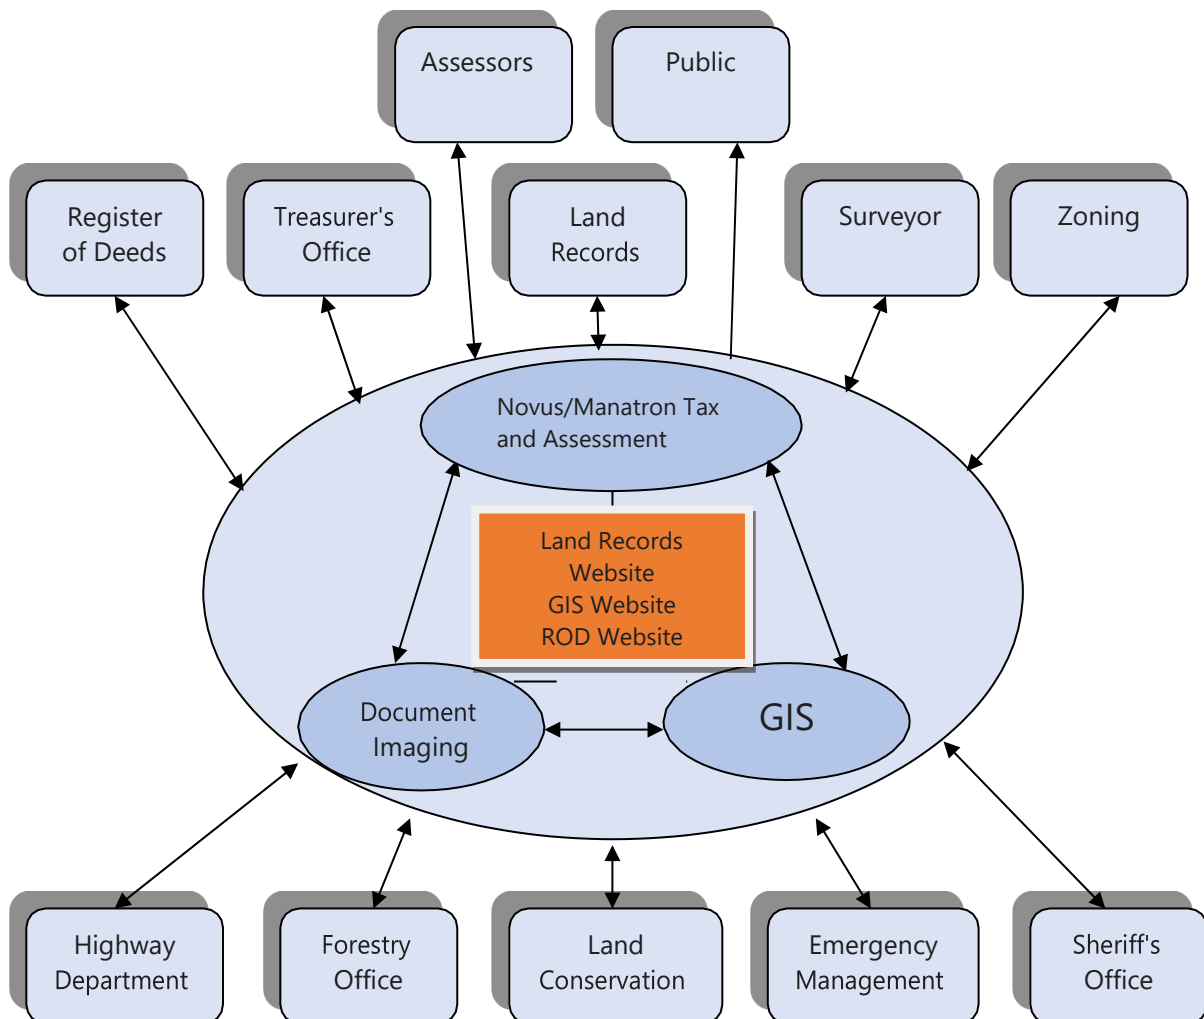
Assessors

Public

Register of Deeds

Treasurer's Office

Land Records

Surveyor

Zoning

Novus/Manatron Tax and Assessment

Land Records Website
GIS Website
ROD Website

Document Imaging

GIS

Highway Department

Forestry Office

Land Conservation

Emergency Management

Sheriff's Office